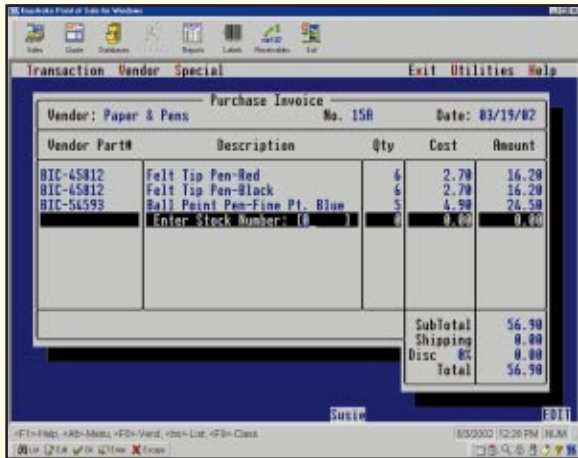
Keystroke Point of Sale for Windows

Sales Quote Database Reports Labels Receivables Exit

Transaction Vendor Special Exit Utilities Help

Purchase Invoice

Vendor: Paper & Pens No. 15A Date: 03/19/02

| Vendor Part# | Description | Qty | Cost | Amount |
|---|---|---|---|---|
| BIC-45812 | Felt Tip Pen-Red | 6 | 2.70 | 16.20 |
| BIC-45812 | Felt Tip Pen-Black | 6 | 2.70 | 16.20 |
| BIC-54593 | Ball Point Pen-Fine Pt. Blue | 5 | 4.90 | 24.50 |
| | Enter Stock Number: [0 ] | 0 | 0.00 | 0.00 |

SubTotal 56.90
Shipping 0.00
Disc 0% 0.00
Total 56.90

Susie

EDIT

<F1>-Help, <Alt>-Menu, <F9>-Vend, <Ins>-List, <F8>-Class

8/3/2002 12:28 PM NUM

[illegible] Escape